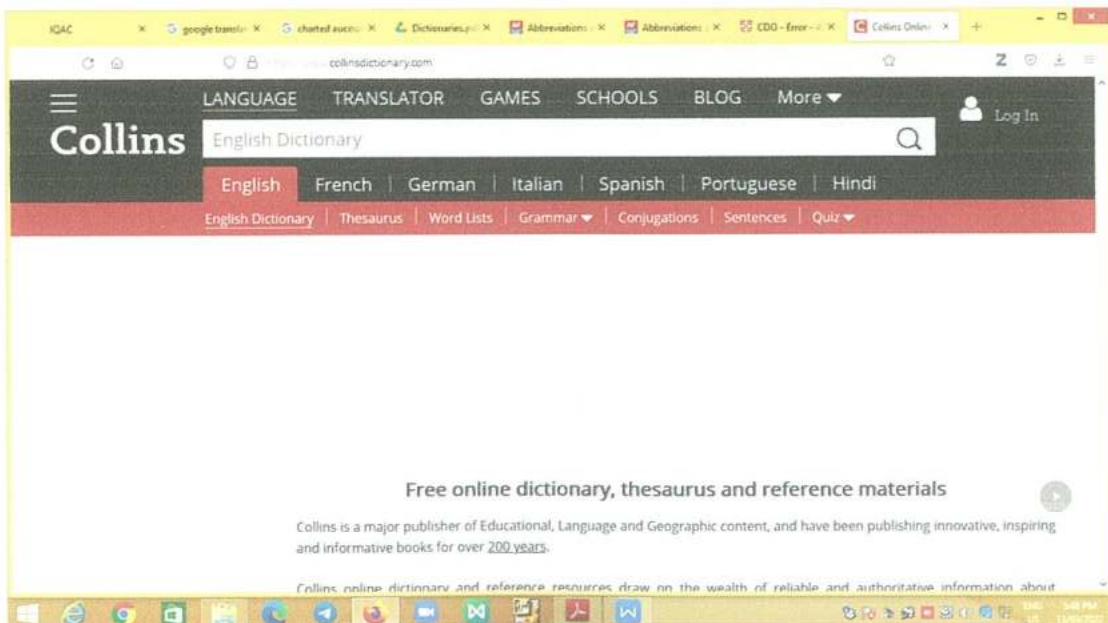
IQAC × google translat × charted accou × Dictionaries.p × Abbreviations × Abbreviations × CDO - Error × Collins Onlin ×

collinsdictionary.com

LANGUAGE TRANSLATOR GAMES SCHOOLS BLOG More

Log In

Collins

English Dictionary

English French German Italian Spanish Portuguese Hindi

English Dictionary | Thesaurus | Word Lists | Grammar | Conjugations | Sentences | Quiz

Free online dictionary, thesaurus and reference materials

Collins is a major publisher of Educational, Language and Geographic content, and have been publishing innovative, inspiring and informative books for over 200 years.

Collins online dictionary and reference resources draw on the wealth of reliable and authoritative information about

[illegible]